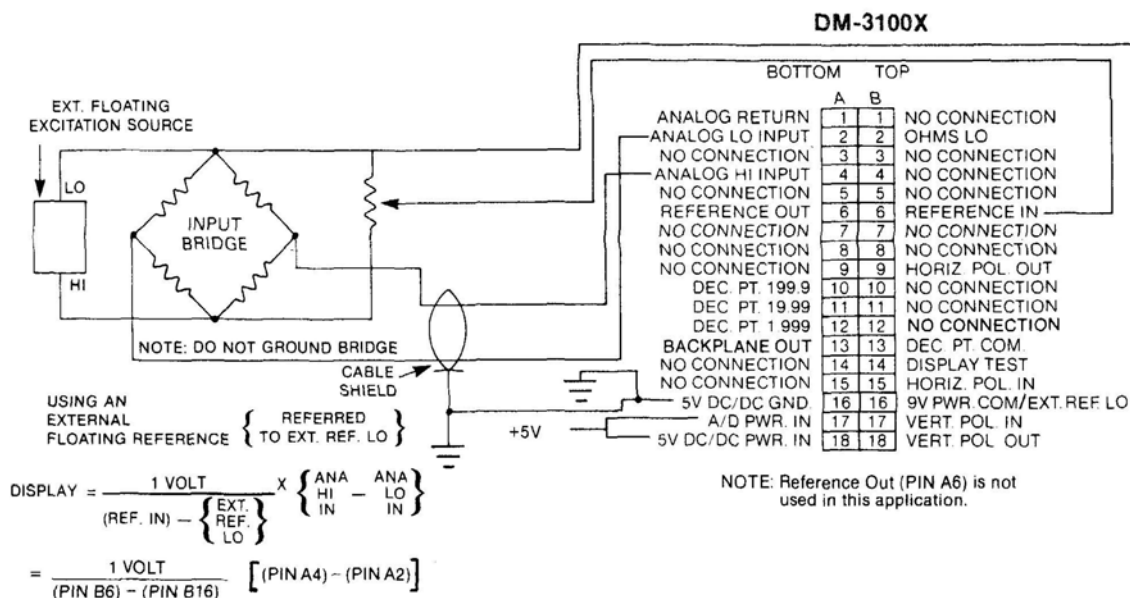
DM-3100X

BOTTOM TOP

A B

| | A | B | |
|---|---|---|---|
| ANALOG RETURN | 1 | 1 | NO CONNECTION |
| ANALOG LO INPUT | 2 | 2 | OHMS LO |
| NO CONNECTION | 3 | 3 | NO CONNECTION |
| ANALOG HI INPUT | 4 | 4 | NO CONNECTION |
| NO CONNECTION | 5 | 5 | NO CONNECTION |
| REFERENCE OUT | 6 | 6 | REFERENCE IN |
| NO CONNECTION | 7 | 7 | NO CONNECTION |
| NO CONNECTION | 8 | 8 | NO CONNECTION |
| NO CONNECTION | 9 | 9 | HORIZ. POL. OUT |
| DEC. PT. 199.9 | 10 | 10 | NO CONNECTION |
| DEC. PT. 19.99 | 11 | 11 | NO CONNECTION |
| DEC. PT. 1 999 | 12 | 12 | NO CONNECTION |
| BACKPLANE OUT | 13 | 13 | DEC. PT. COM. |
| NO CONNECTION | 14 | 14 | DISPLAY TEST |
| NO CONNECTION | 15 | 15 | HORIZ. POL. IN |
| 5V DC/DC GND. | 16 | 16 | 9V PWR. COM/EXT. REF. LO |
| A/D PWR. IN | 17 | 17 | VERT. POL. IN |
| 5V DC/DC PWR. IN | 18 | 18 | VERT. POL. OUT |

EXT. FLOATING EXCITATION SOURCE

LO

HI

INPUT BRIDGE

NOTE: DO NOT GROUND BRIDGE

CABLE SHIELD

+5V

USING AN EXTERNAL FLOATING REFERENCE $\left\{ \text{REFERRED TO EXT. REF. LO} \right\}$

$\text{DISPLAY} = \frac{\text{1 VOLT}}{(\text{REF. IN}) - \left\{ \text{EXT. REF. LO} \right\}} \text{X} \left\{ \text{ANA HI IN} - \text{ANA LO IN} \right\}$

$= \frac{\text{1 VOLT}}{(\text{PIN B6}) - (\text{PIN B16})} \left[ (\text{PIN A4}) - (\text{PIN A2}) \right]$

NOTE: Reference Out (PIN A6) is not used in this application.